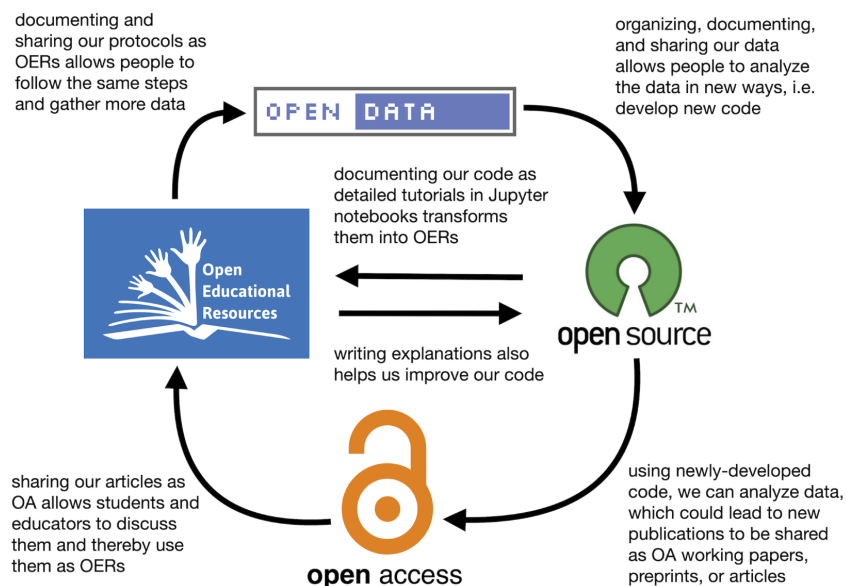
documenting and sharing our protocols as OERs allows people to follow the same steps and gather more data

OPEN DATA

organizing, documenting, and sharing our data allows people to analyze the data in new ways, i.e. develop new code

documenting our code as detailed tutorials in Jupyter notebooks transforms them into OERs

Open Educational Resources

open source™

writing explanations also helps us improve our code

sharing our articles as OA allows students and educators to discuss them and thereby use them as OERs

open access

using newly-developed code, we can analyze data, which could lead to new publications to be shared as OA working papers, preprints, or articles